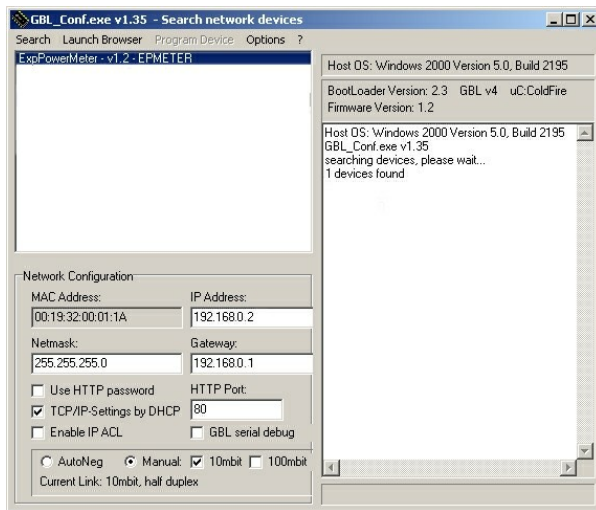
GBL_Conf.exe v1.35 - Search network devices

Search Launch Browser Program Device Options ?

ExpPowerMeter - v1.2 - EPMETER

Host OS: Windows 2000 Version 5.0, Build 2195

BootLoader Version: 2.3 GBL v4 uC:ColdFire
Firmware Version: 1.2

Host OS: Windows 2000 Version 5.0, Build 2195
GBL_Conf.exe v1.35
searching devices, please wait...
1 devices found

Network Configuration

MAC Address:
00:19:32:00:01:1A

IP Address:
192.168.0.2

Netmask:
255.255.255.0

Gateway:
192.168.0.1

Use HTTP password

HTTP Port:
80

TCP/IP-Settings by DHCP

Enable IP ACL

GBL serial debug

AutoNeg Manual: 10mbit 100mbit

Current Link: 10mbit, half duplex